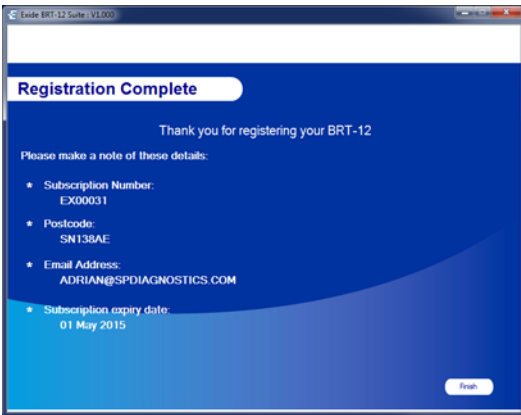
Exide BRT-12 Suite : V1.000

Registration Complete

Thank you for registering your BRT-12

Please make a note of these details:

* Subscription Number:
EX00031

* Postcode:
SN138AE

* Email Address:
ADRIAN@SPDIAGNOSTICS.COM

* Subscription expiry date:
01 May 2015

Finish